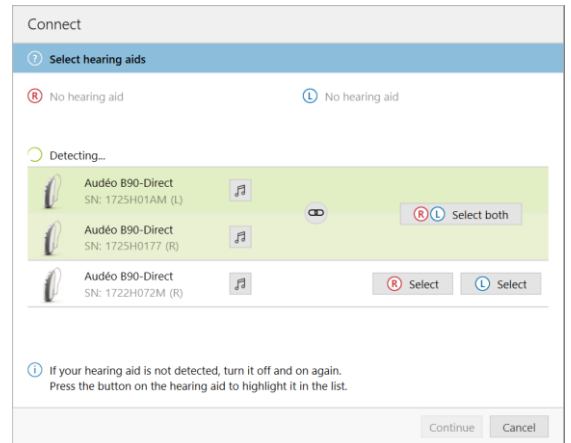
Connect

? Select hearing aids

R No hearing aid

L No hearing aid

Detecting...

Audéo B90-Direct
SN: 1725H01AM (L)

Audéo B90-Direct
SN: 1725H0177 (R)

R L Select both

Audéo B90-Direct
SN: 1722H072M (R)

R Select

L Select

i If your hearing aid is not detected, turn it off and on again.
Press the button on the hearing aid to highlight it in the list.

Continue

Cancel